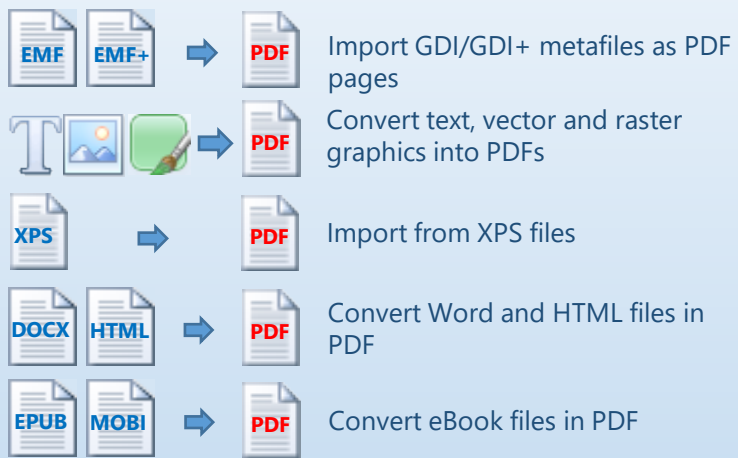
EMF EMF+ PDF Import GDI/GDI+ metafiles as PDF pages

T PDF Convert text, vector and raster graphics into PDFs

XPS PDF Import from XPS files

DOCX HTML PDF Convert Word and HTML files in PDF

EPUB MOBI PDF Convert eBook files in PDF